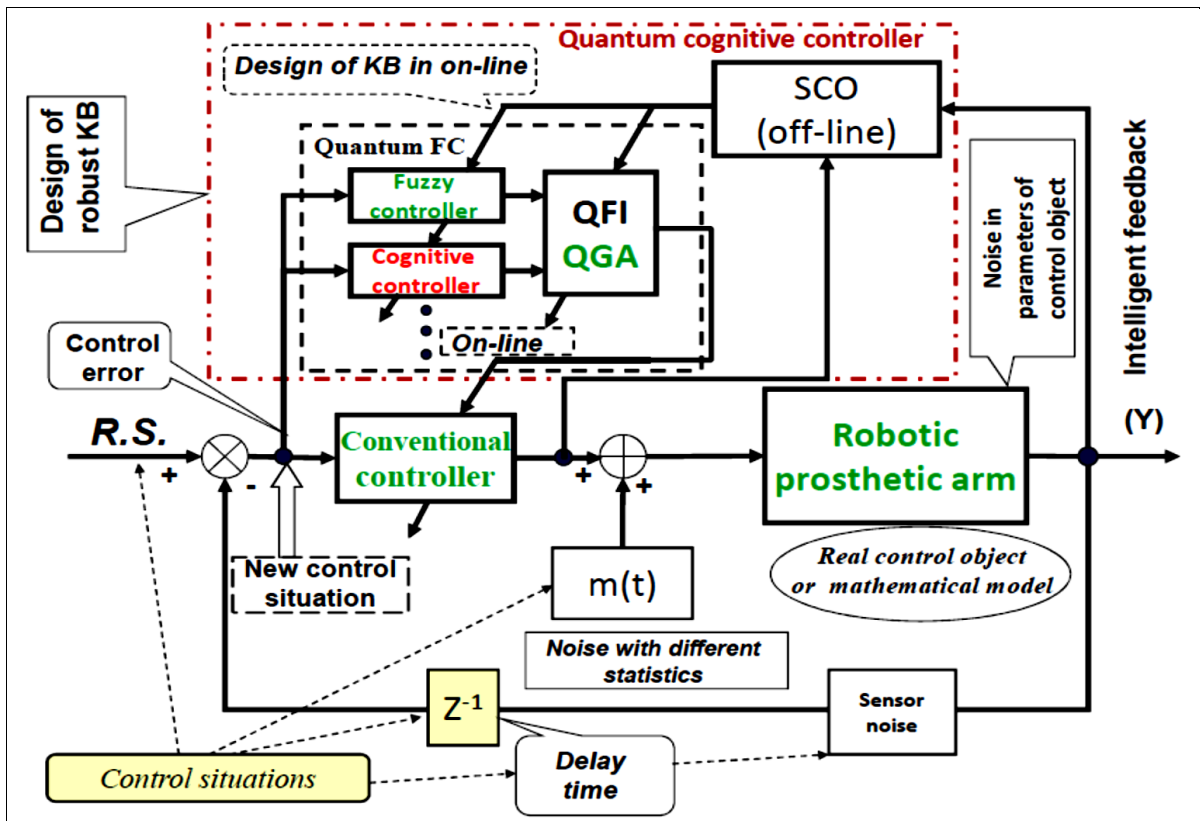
Quantum cognitive controller

Design of KB in on-line

Design of robust KB

SCO (off-line)

Quantum FC

Fuzzy controller

Cognitive controller

QFI

QGA

On-line

Noise in parameters of control object

Intelligent feedback

Control error

R.S.

+

-

Conventional controller

+

+

Robotic prosthetic arm

(Y)

New control situation

m(t)

Real control object or mathematical model

Noise with different statistics

$Z^{-1}$

Sensor noise

Control situations

Delay time